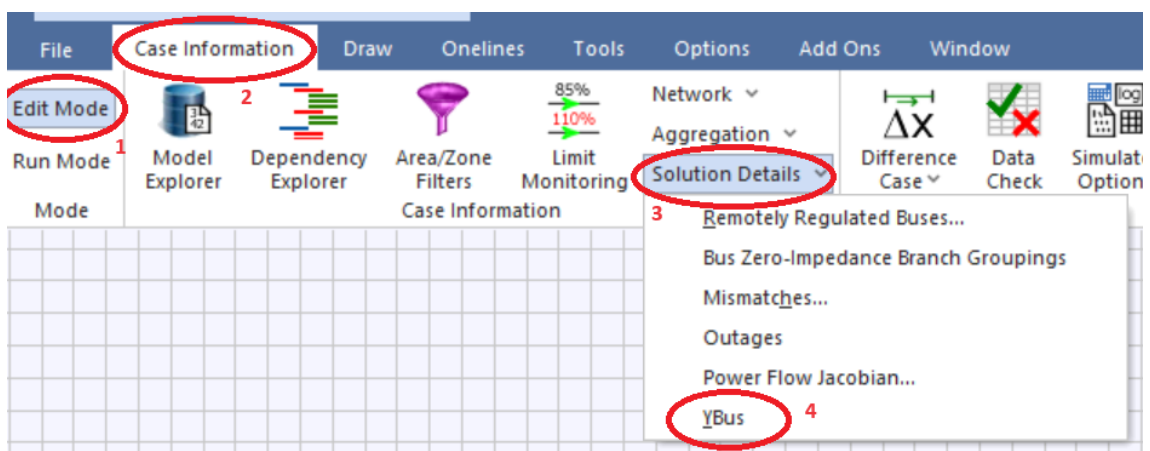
File Case Information Draw Onelines Tools Options Add Ons Window

Edit Mode 1
Run Mode
Mode

2
Model Explorer
Dependency Explorer
Area/Zone Filters
85%
110%
Limit Monitoring
Network
Aggregation
Solution Details
Case Information

Difference Case
Data Check
Simulate Option

3
Remotely Regulated Buses...
Bus Zero-Impedance Branch Groupings
Mismatches...
Outages
Power Flow Jacobian...
YBus 4